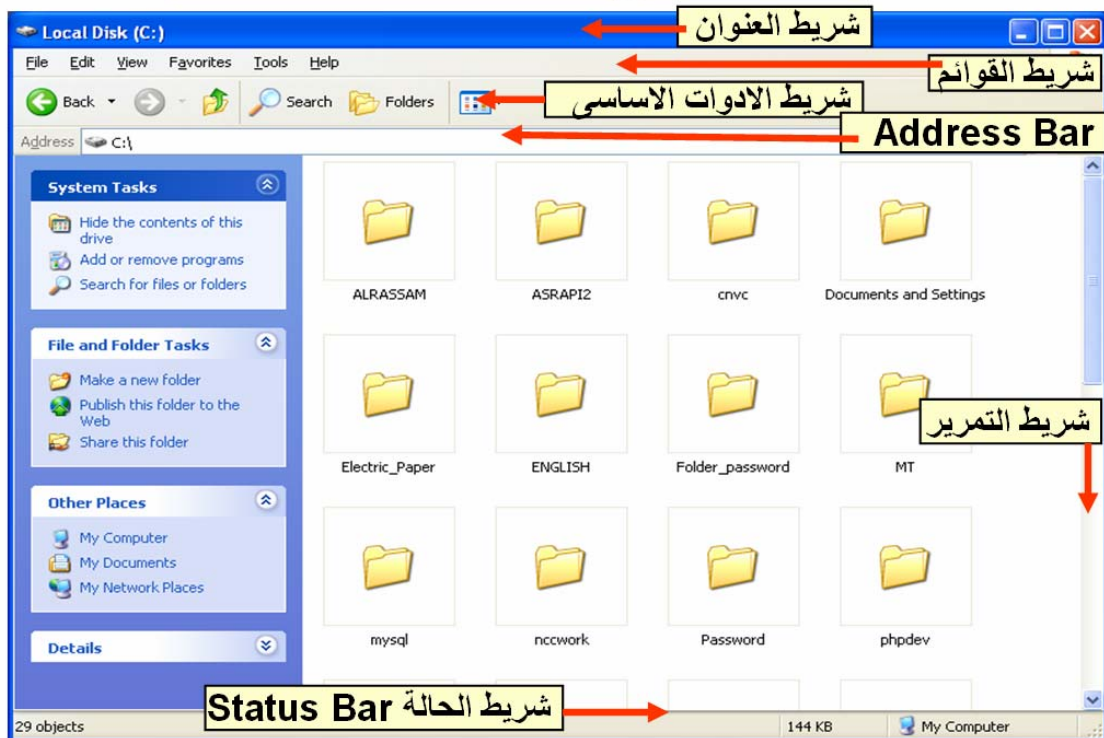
Local Disk (C:)

شريط العنوان

File Edit View Favorites Tools Help

شريط القوائم

Back Search Folders

شريط الادوات الاساسى

Address C:\

Address Bar

System Tasks

Hide the contents of this drive

Add or remove programs

Search for files or folders

File and Folder Tasks

Make a new folder

Publish this folder to the Web

Share this folder

Other Places

My Computer

My Documents

My Network Places

Details

ALRASSAM

ASRAPI2

cnvc

Documents and Settings

Electric_Paper

ENGLISH

Folder_password

MT

شريط التمرير

mysql

nccwork

Password

phpdev

29 objects

شريط الحالة Status Bar

144 KB

My Computer